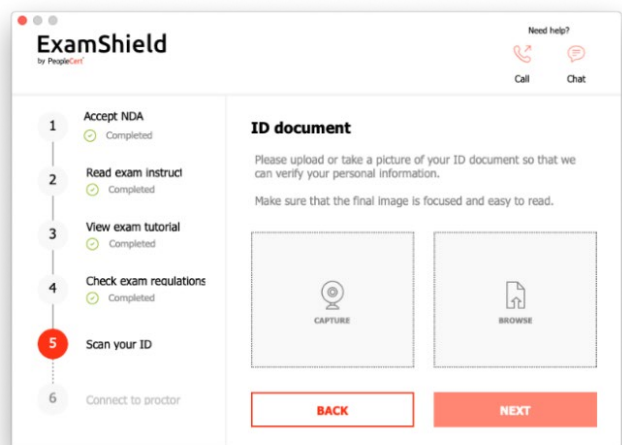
ExamShield
by PeopleCert

Need help?
Call
Chat

1 Accept NDA
Completed

2 Read exam instruct
Completed

3 View exam tutorial
Completed

4 Check exam regulations
Completed

5 Scan your ID

6 Connect to proctor

ID document

Please upload or take a picture of your ID document so that we can verify your personal information.

Make sure that the final image is focused and easy to read.

CAPTURE

BROWSE

BACK

NEXT